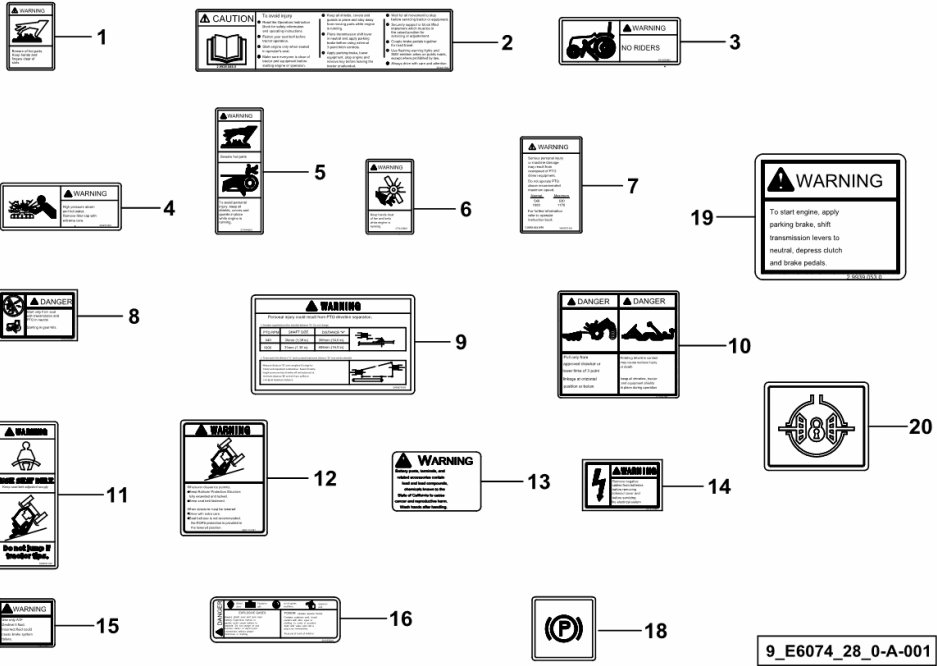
WARNING

1

CAUTION

To avoid injury

2

WARNING

NO RIDERS

3

WARNING

5

WARNING

4

WARNING

6

7

WARNING

19

To start engine, apply parking brake, shift transmission levers to neutral, depress clutch and brake pedals.

DANGER

8

WARNING

Personal injury could result from PTO driveline separation.

9

DANGER

DANGER

10

20

WARNING

11

WARNING

12

WARNING

Battery posts, terminals, and related accessories contain lead and lead compounds, chemicals known to the State of California to cause cancer and reproductive harm. Wash hands after handling.

13

WARNING

14

WARNING

15

DANGER

16

18

9_E6074_28_0-A-001